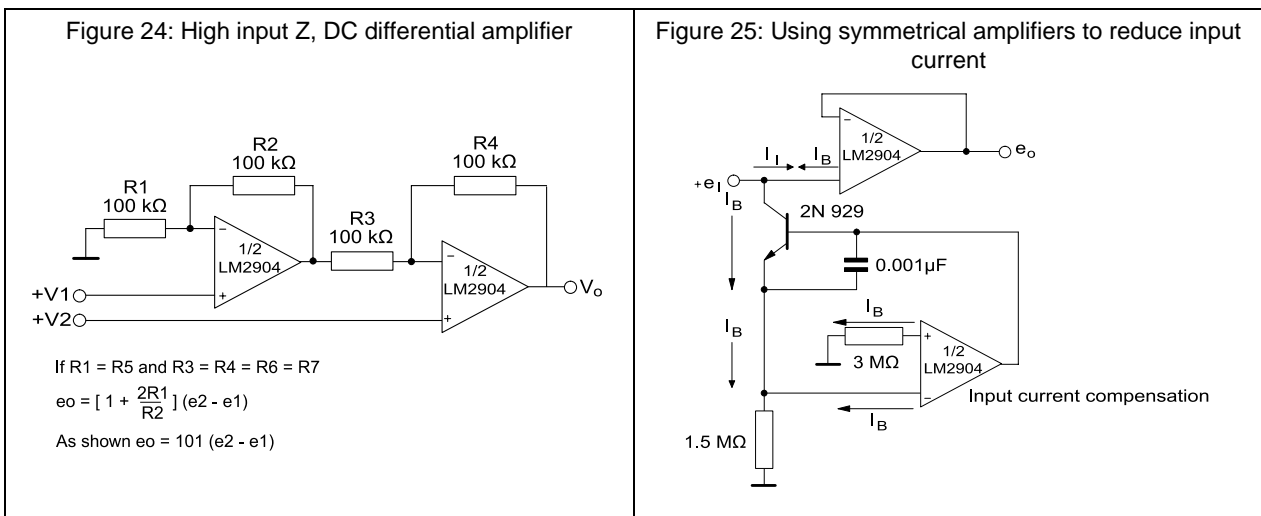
Figure 24: High input Z, DC differential amplifier

R2
100 kΩ

R4
100 kΩ

R1
100 kΩ

R3
100 kΩ

1/2
LM2904

1/2
LM2904

+V1

+V2

$V_o$

If R1 = R5 and R3 = R4 = R6 = R7

eo = [ 1 + $\frac{2R1}{R2}$ ] (e2 - e1)

As shown eo = 101 (e2 - e1)

Figure 25: Using symmetrical amplifiers to reduce input current

1/2
LM2904

$e_o$

$I_I$

$I_B$

$+e_I$

$I_B$

2N 929

0.001µF

$I_B$

$I_B$

3 MΩ

1/2
LM2904

Input current compensation

$I_B$

1.5 MΩ